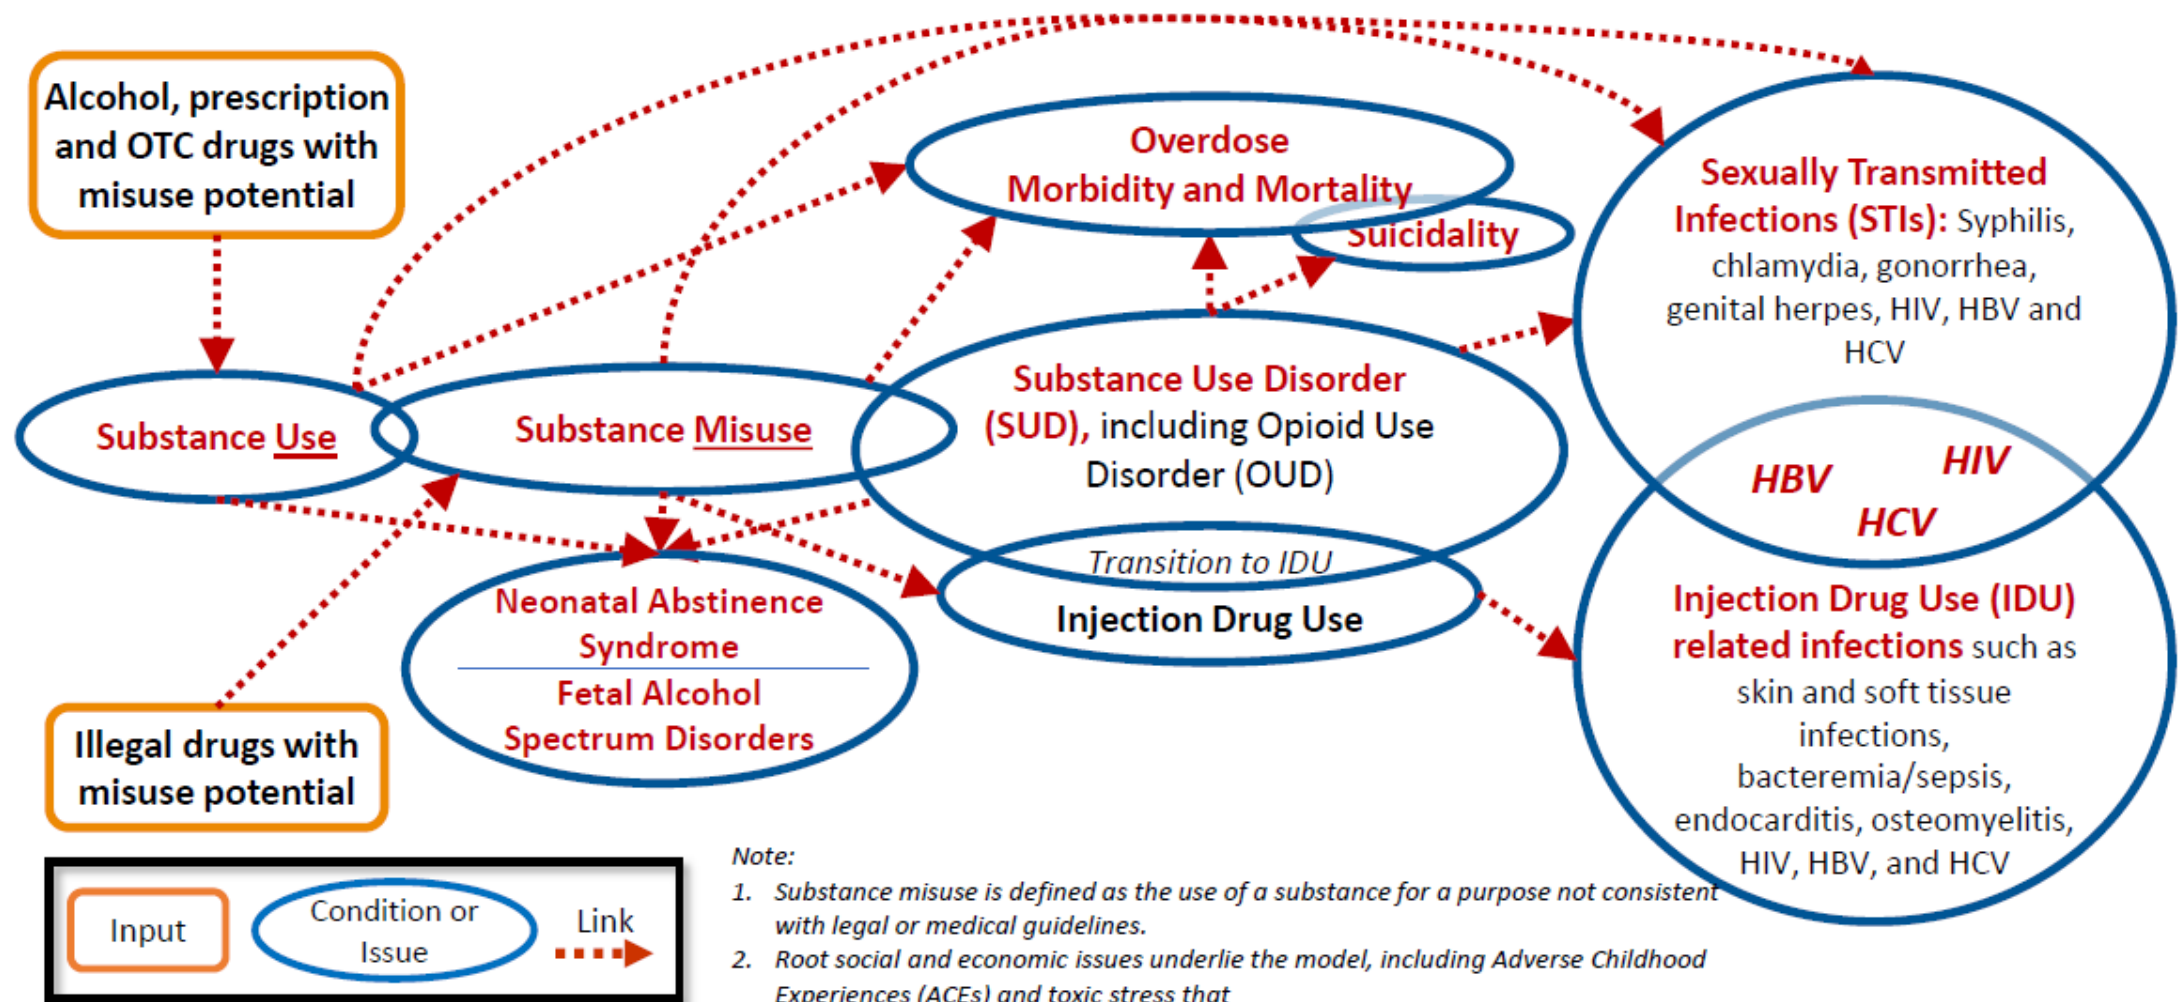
Alcohol, prescription and OTC drugs with misuse potential

Overdose Morbidity and Mortality

Suicidality

Sexually Transmitted Infections (STIs): Syphilis, chlamydia, gonorrhea, genital herpes, HIV, HBV and HCV

Substance Use

Substance Misuse

Substance Use Disorder (SUD), including Opioid Use Disorder (OUD)

HBV

HIV

HCV

Transition to IDU

Injection Drug Use

Neonatal Abstinence Syndrome

Fetal Alcohol Spectrum Disorders

Injection Drug Use (IDU) related infections such as skin and soft tissue infections, bacteremia/sepsis, endocarditis, osteomyelitis, HIV, HBV, and HCV

Illegal drugs with misuse potential

Input

Condition or Issue

Link

Note:

1. Substance misuse is defined as the use of a substance for a purpose not consistent with legal or medical guidelines.

2. Root social and economic issues underlie the model, including Adverse Childhood Experiences (ACEs) and toxic stress that